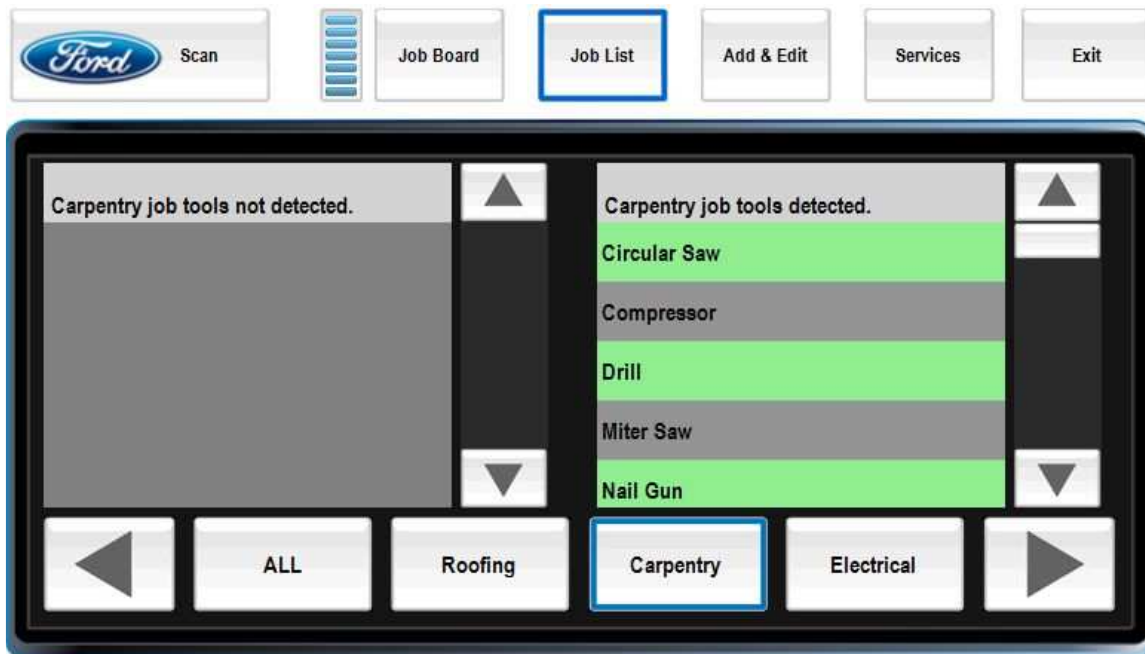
Ford Scan

Job Board

Job List

Add & Edit

Services

Exit

Carpentry job tools not detected.

Carpentry job tools detected.

Circular Saw

Compressor

Drill

Miter Saw

Nail Gun

ALL

Roofing

Carpentry

Electrical